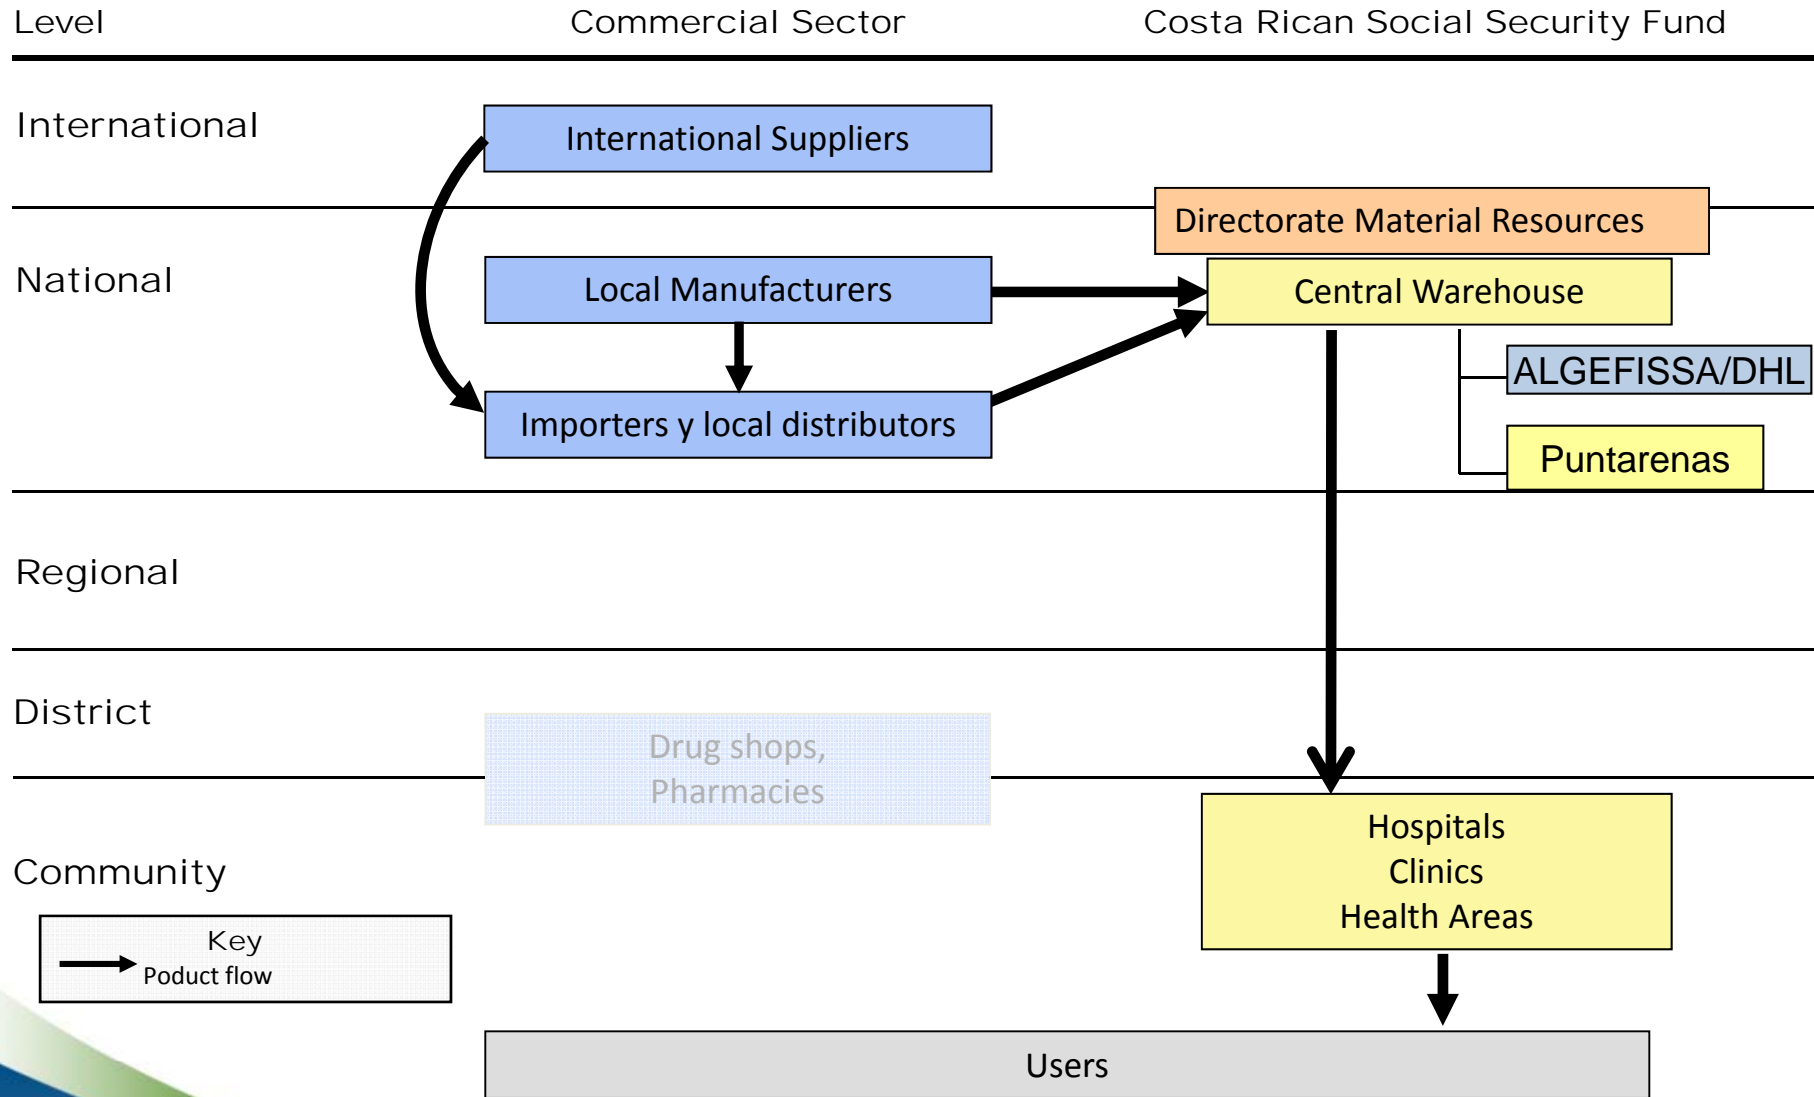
Level

Commercial Sector

Costa Rican Social Security Fund

International

International Suppliers

Directorate Material Resources

National

Local Manufacturers

Central Warehouse

ALGEFISSA/DHL

Importers y local distributors

Puntarenas

Regional

District

Drug shops, Pharmacies

Community

Hospitals
Clinics
Health Areas

Key
Poduct flow

Users